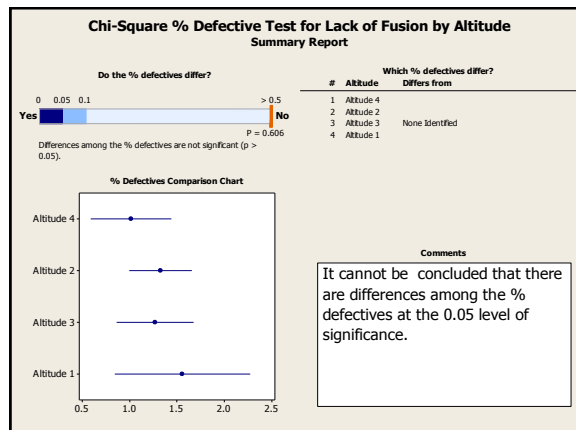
Chi-Square % Defective Test for Lack of Fusion by Altitude
Summary Report

Do the % defectives differ?

0 0.05 0.1 > 0.5
Yes No
P = 0.606

Differences among the % defectives are not significant (p > 0.05).

Which % defectives differ?

| # | Altitude | Differs from |
|---|---|---|
| 1 | Altitude 4 | |
| 2 | Altitude 2 | |
| 3 | Altitude 3 | None Identified |
| 4 | Altitude 1 | |

% Defectives Comparison Chart

Altitude 4
Altitude 2
Altitude 3
Altitude 1

0.5 1.0 1.5 2.0 2.5

Comments

It cannot be concluded that there are differences among the % defectives at the 0.05 level of significance.